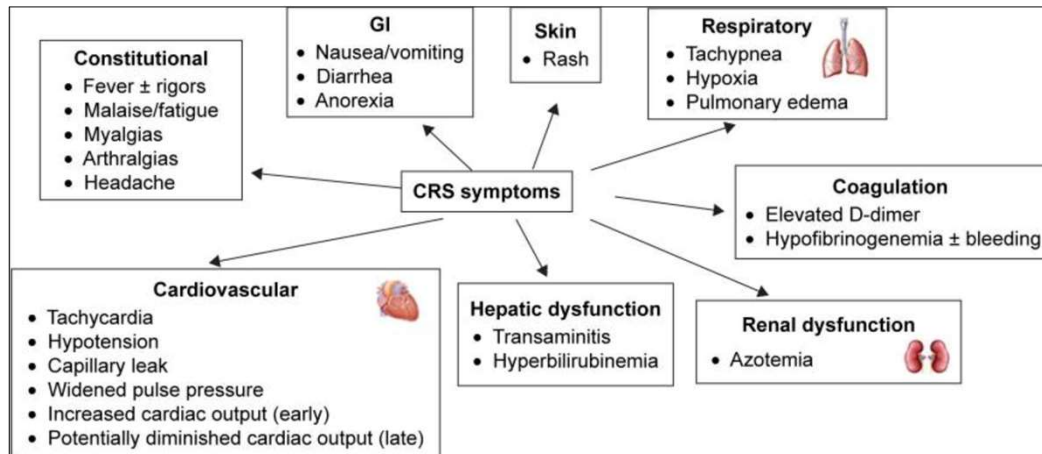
Constitutional
• Fever ± rigors
• Malaise/fatigue
• Myalgias
• Arthralgias
• Headache

GI
• Nausea/vomiting
• Diarrhea
• Anorexia

Skin
• Rash

Respiratory
• Tachypnea
• Hypoxia
• Pulmonary edema

CRS symptoms

Coagulation
• Elevated D-dimer
• Hypofibrinogenemia ± bleeding

Cardiovascular
• Tachycardia
• Hypotension
• Capillary leak
• Widened pulse pressure
• Increased cardiac output (early)
• Potentially diminished cardiac output (late)

Hepatic dysfunction
• Transaminitis
• Hyperbilirubinemia

Renal dysfunction
• Azotemia